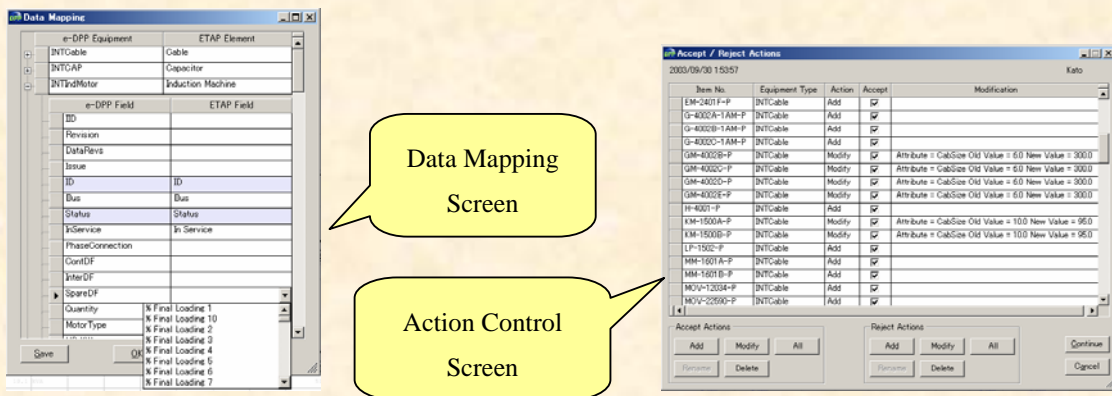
Data Mapping

| e-DPP Equipment | ETAP Element |
|---|---|
| INTCable | Gable |
| INTCAP | Capacitor |
| INTIndMotor | Induction Machine |

| e-DPP Field | ETAP Field |
|---|---|
| IID | |
| Revision | |
| DataRevs | |
| Issue | |
| ID | ID |
| Bus | Bus |
| Status | Status |
| InService | In Service |
| PhaseConnection | |
| ContDF | |
| InterDF | |
| SpareDF | |
| Quantity | % Final Loading 1 |
| MotorType | % Final Loading 10 |

% Final Loading 2
% Final Loading 3
% Final Loading 4
% Final Loading 5
% Final Loading 6
% Final Loading 7

Save
OK

Data Mapping Screen

Accept / Reject Actions

2003/09/30 15:57
Kato

| Item No. | Equipment Type | Action | Accept | Modification |
|---|---|---|---|---|
| EM-2401F-P | INTCable | Add | ☑ | |
| G-4002A-1AM-P | INTCable | Add | ☑ | |
| G-4002B-1AM-P | INTCable | Add | ☑ | |
| G-4002C-1AM-P | INTCable | Add | ☑ | |
| GM-4002B-P | INTCable | Modify | ☑ | Attribute = CabSize Old Value = 6.0 New Value = 300.0 |
| GM-4002C-P | INTCable | Modify | ☑ | Attribute = CabSize Old Value = 6.0 New Value = 300.0 |
| GM-4002D-P | INTCable | Modify | ☑ | Attribute = CabSize Old Value = 6.0 New Value = 300.0 |
| GM-4002E-P | INTCable | Modify | ☑ | Attribute = CabSize Old Value = 6.0 New Value = 300.0 |
| H-4001-P | INTCable | Add | ☑ | |
| KM-1500A-P | INTCable | Modify | ☑ | Attribute = CabSize Old Value = 10.0 New Value = 95.0 |
| KM-1500B-P | INTCable | Modify | ☑ | Attribute = CabSize Old Value = 10.0 New Value = 95.0 |
| LP-1502-P | INTCable | Add | ☑ | |
| MM-1601A-P | INTCable | Add | ☑ | |
| MM-1601B-P | INTCable | Add | ☑ | |
| MOV-12034-P | INTCable | Add | ☑ | |
| MOV-22590-P | INTCable | Add | ☑ | |

Accept Actions
Add Modify All
Rename Delete

Reject Actions
Add Modify All
Rename Delete

Continue
Cancel

Action Control Screen